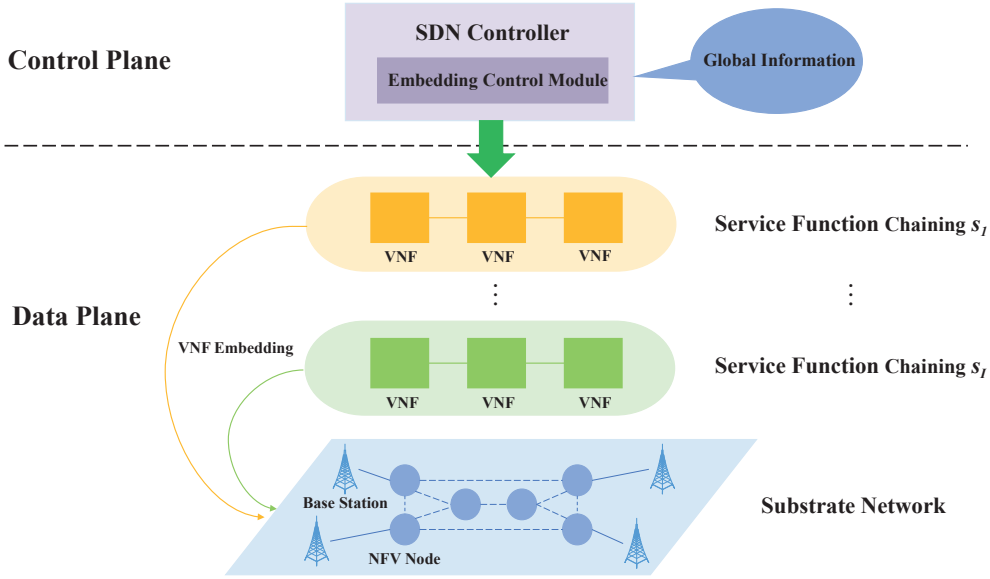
Control Plane

SDN Controller

Embedding Control Module

Global Information

Service Function Chaining $s_1$

VNF VNF VNF

⋮ ⋮

Data Plane

VNF Embedding

Service Function Chaining $s_I$

VNF VNF VNF

Base Station

NFV Node

Substrate Network